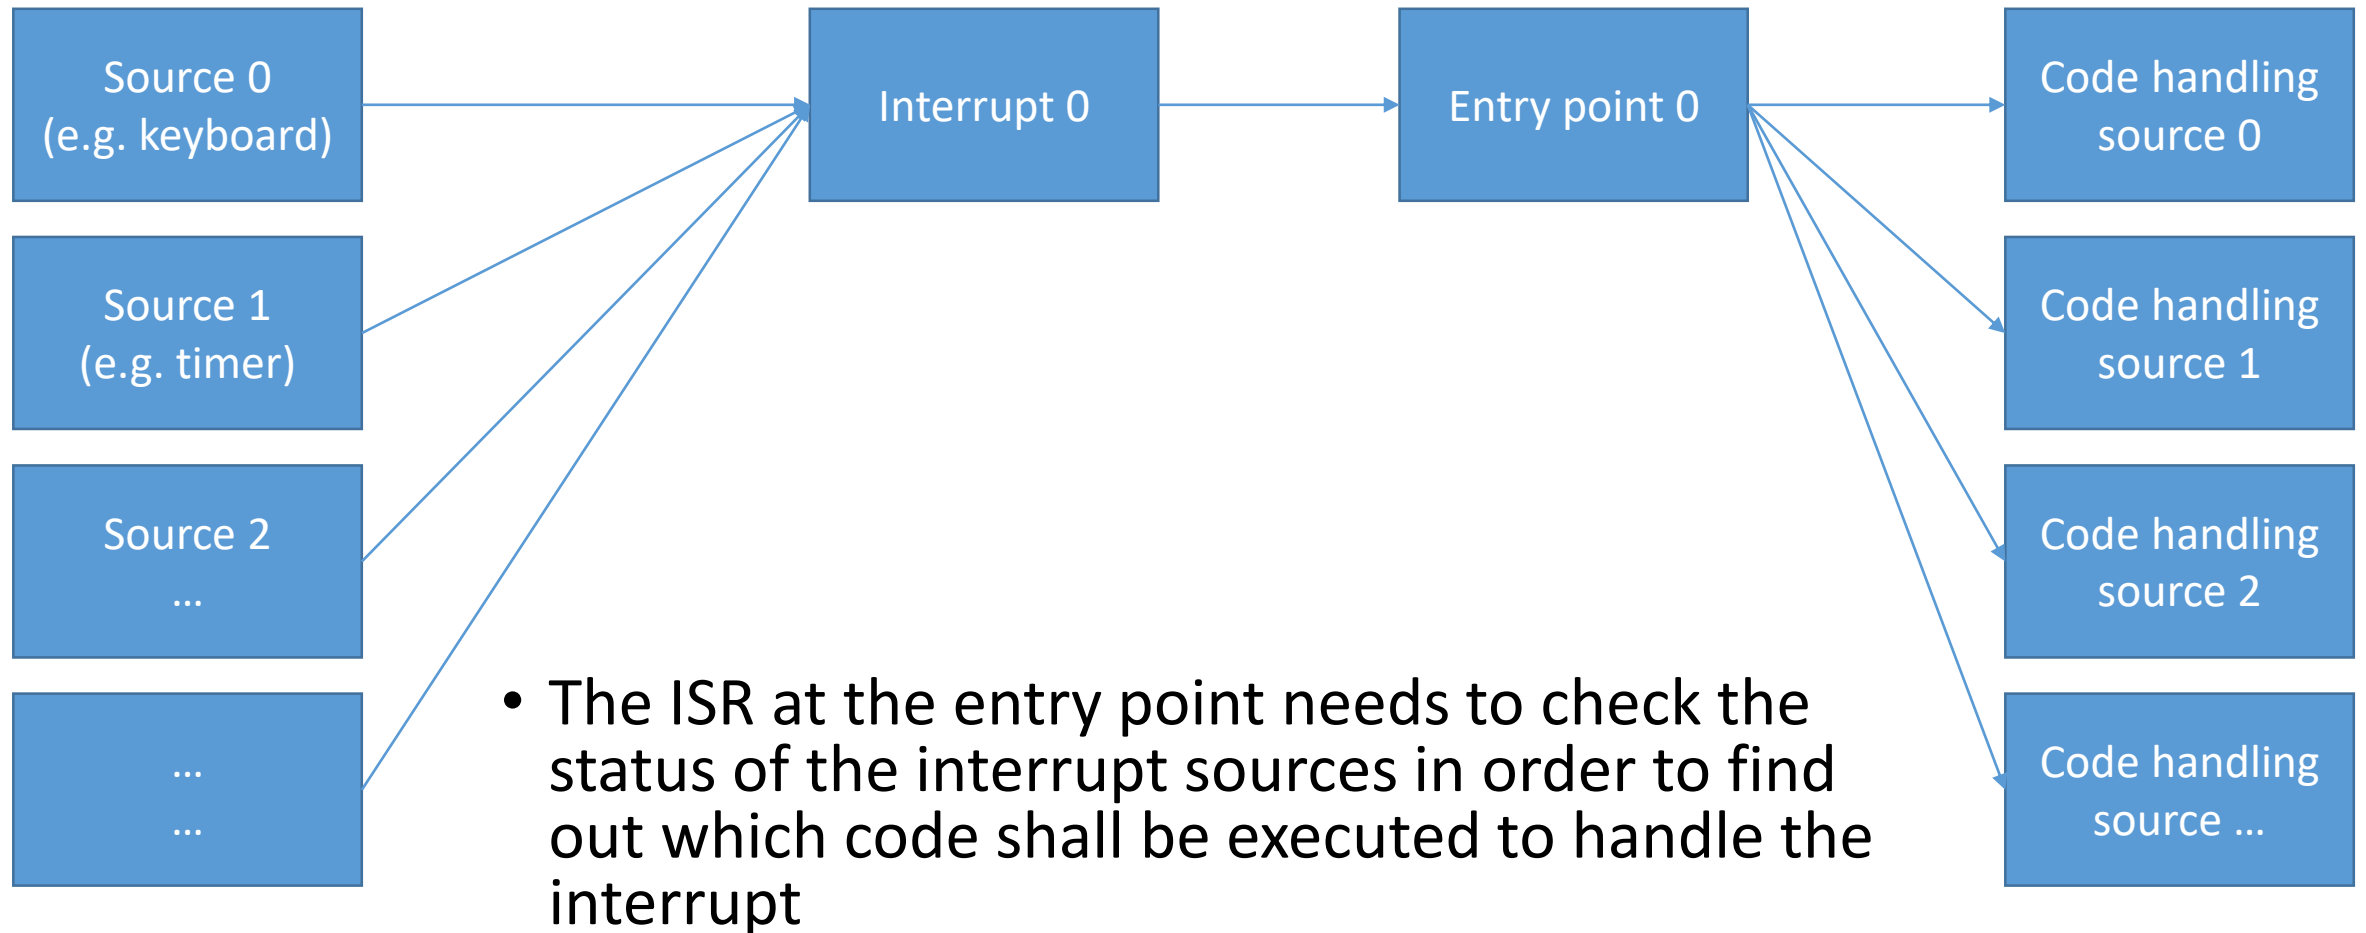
Source 0
(e.g. keyboard)

Source 1
(e.g. timer)

Source 2
…

…
…

Interrupt 0

Entry point 0

Code handling source 0

Code handling source 1

Code handling source 2

Code handling source …

• The ISR at the entry point needs to check the status of the interrupt sources in order to find out which code shall be executed to handle the interrupt